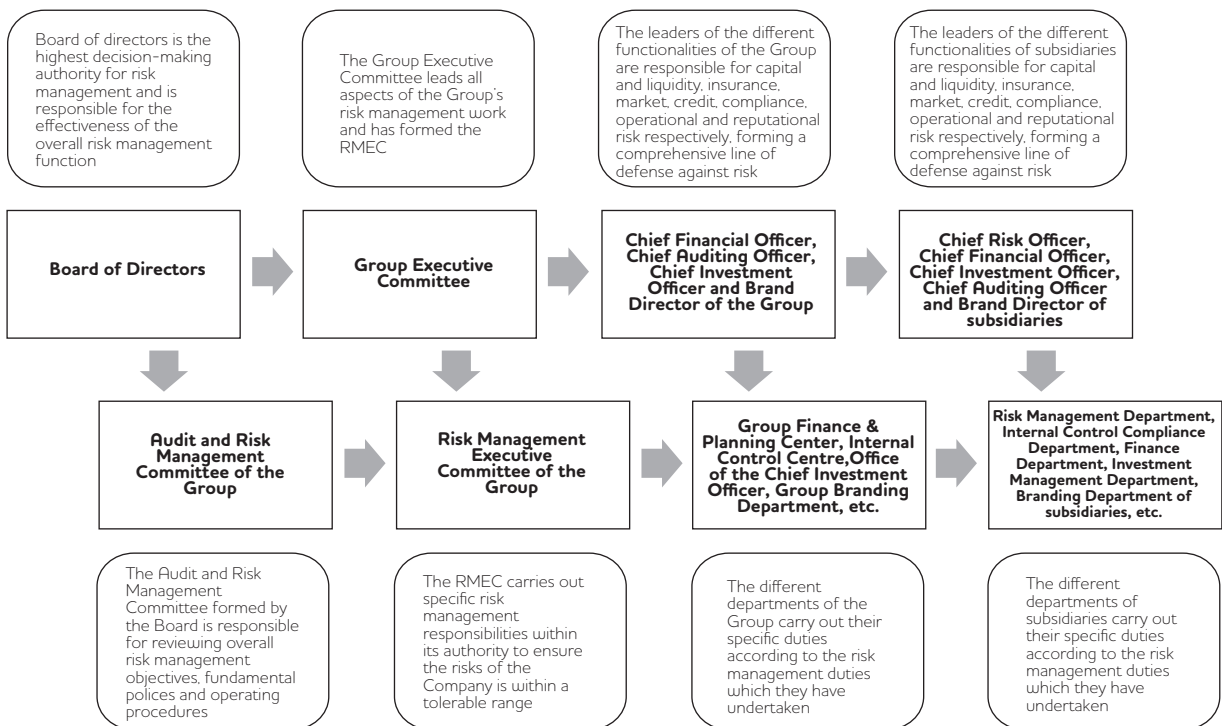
Board of directors is the highest decision-making authority for risk management and is responsible for the effectiveness of the overall risk management function

The Group Executive Committee leads all aspects of the Group's risk management work and has formed the RMEC

The leaders of the different functionalities of the Group are responsible for capital and liquidity, insurance, market, credit, compliance, operational and reputational risk respectively, forming a comprehensive line of defense against risk

The leaders of the different functionalities of subsidiaries are responsible for capital and liquidity, insurance, market, credit, compliance, operational and reputational risk respectively, forming a comprehensive line of defense against risk

Board of Directors

Group Executive Committee

Chief Financial Officer, Chief Auditing Officer, Chief Investment Officer and Brand Director of the Group

Chief Risk Officer, Chief Financial Officer, Chief Investment Officer, Chief Auditing Officer and Brand Director of subsidiaries

Audit and Risk Management Committee of the Group

Risk Management Executive Committee of the Group

Group Finance & Planning Center, Internal Control Centre,Office of the Chief Investment Officer, Group Branding Department, etc.

Risk Management Department, Internal Control Compliance Department, Finance Department, Investment Management Department, Branding Department of subsidiaries, etc.

The Audit and Risk Management Committee formed by the Board is responsible for reviewing overall risk management objectives, fundamental polices and operating procedures

The RMEC carries out specific risk management responsibilities within its authority to ensure the risks of the Company is within a tolerable range

The different departments of the Group carry out their specific duties according to the risk management duties which they have undertaken

The different departments of subsidiaries carry out their specific duties according to the risk management duties which they have undertaken